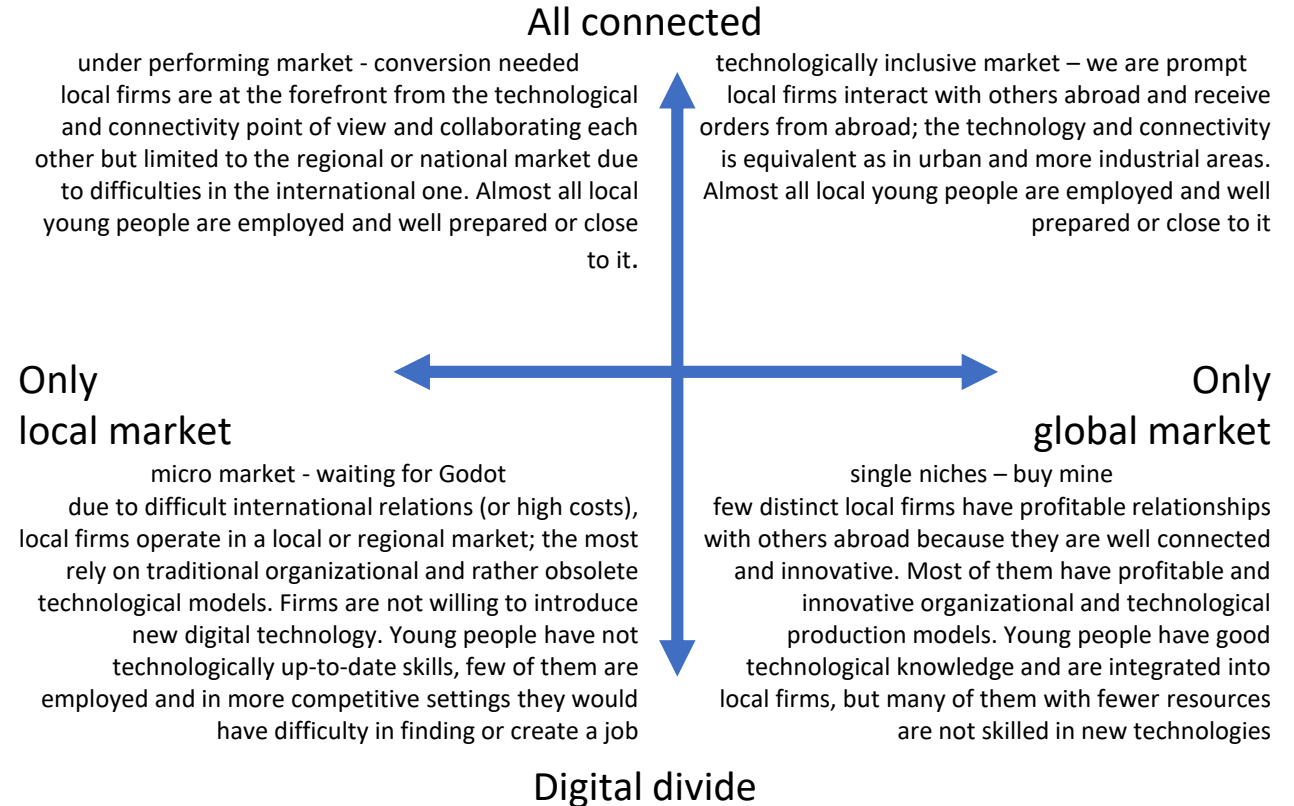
All connected

under performing market - conversion needed
local firms are at the forefront from the technological and connectivity point of view and collaborating each other but limited to the regional or national market due to difficulties in the international one. Almost all local young people are employed and well prepared or close to it.

technologically inclusive market – we are prompt
local firms interact with others abroad and receive orders from abroad; the technology and connectivity is equivalent as in urban and more industrial areas. Almost all local young people are employed and well prepared or close to it

Only local market

Only global market

micro market - waiting for Godot
due to difficult international relations (or high costs), local firms operate in a local or regional market; the most rely on traditional organizational and rather obsolete technological models. Firms are not willing to introduce new digital technology. Young people have not technologically up-to-date skills, few of them are employed and in more competitive settings they would have difficulty in finding or create a job

single niches – buy mine
few distinct local firms have profitable relationships with others abroad because they are well connected and innovative. Most of them have profitable and innovative organizational and technological production models. Young people have good technological knowledge and are integrated into local firms, but many of them with fewer resources are not skilled in new technologies

Digital divide